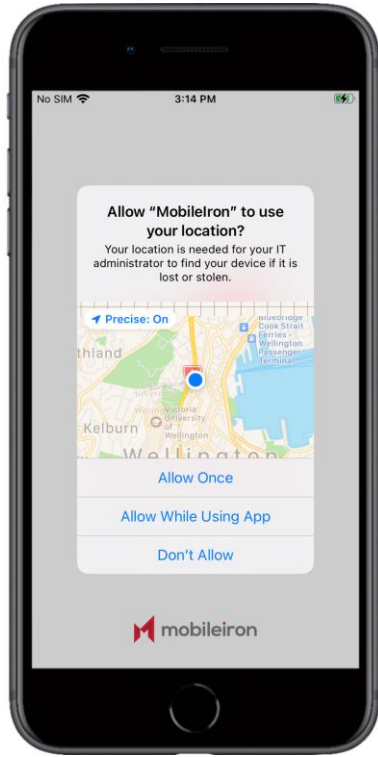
No SIM 3:14 PM

Allow “MobileIron” to use your location?

Your location is needed for your IT administrator to find your device if it is lost or stolen.

Precise: On

thland

Kelburn

Victoria University of Wellington

Bluebridge Cook Strait Ferries - Wellington Passenger Terminal

Wellington

Allow Once

Allow While Using App

Don’t Allow

mobileiron